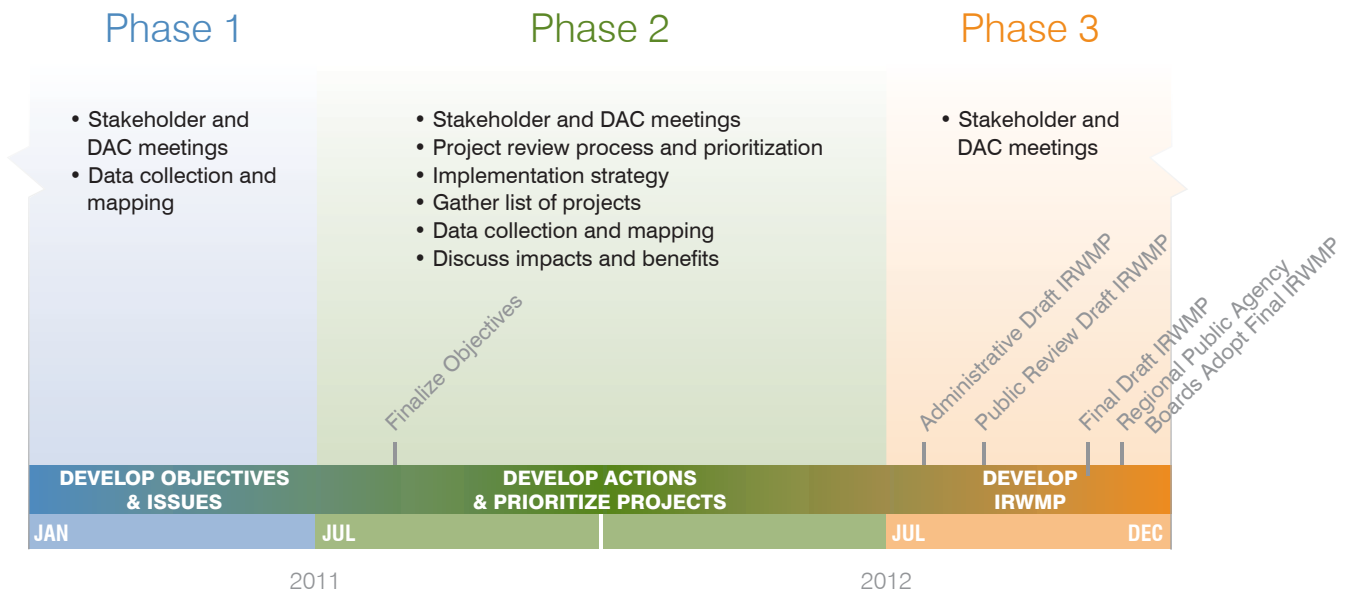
Phase 1

Phase 2

Phase 3

• Stakeholder and DAC meetings
• Data collection and mapping

• Stakeholder and DAC meetings
• Project review process and prioritization
• Implementation strategy
• Gather list of projects
• Data collection and mapping
• Discuss impacts and benefits

• Stakeholder and DAC meetings

Finalize Objectives

Administrative Draft IRWMP

Public Review Draft IRWMP

Final Draft IRWMP

Regional Public Agency Boards Adopt Final IRWMP

DEVELOP OBJECTIVES & ISSUES

DEVELOP ACTIONS & PRIORITIZE PROJECTS

DEVELOP IRWMP

JAN

JUL

JUL

DEC

2011

2012